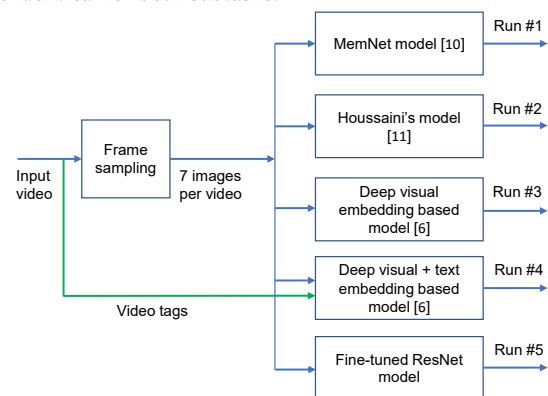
Input video

Frame sampling

7 images per video

Video tags

MemNet model [10]

Run #1

Houssaini's model [11]

Run #2

Deep visual embedding based model [6]

Run #3

Deep visual + text embedding based model [6]

Run #4

Fine-tuned ResNet model

Run #5